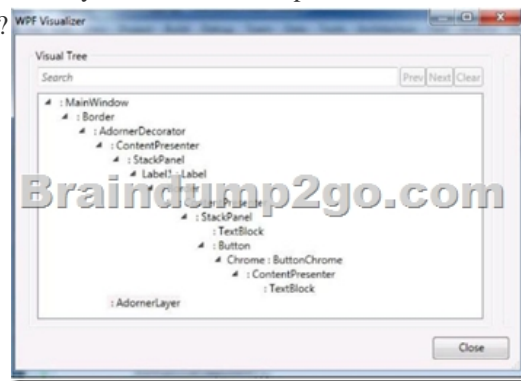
?
WPF Visualizer

Visual Tree

Search

Prev Next Clear

: MainWindow
: Border
: AdornerDecorator
: ContentPresenter
: StackPanel
Label1 : Label
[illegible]
: StackPanel
: TextBlock
: Button
Chrome : ButtonChrome
: ContentPresenter
: TextBlock
: AdornerLayer

Braindump2go.com

Close